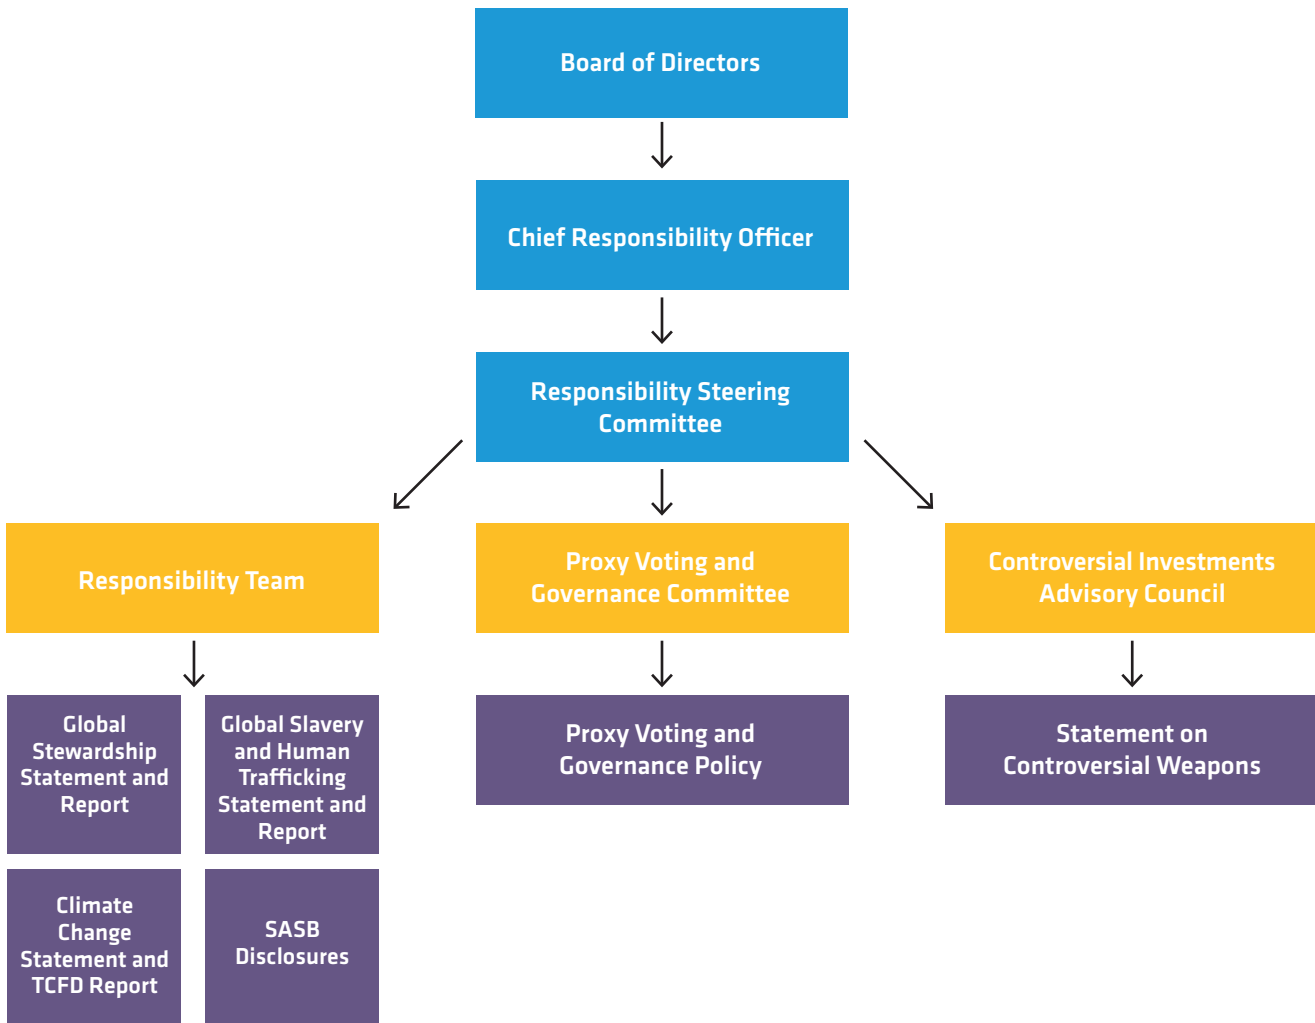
Board of Directors

Chief Responsibility Officer

Responsibility Steering Committee

Responsibility Team

Proxy Voting and Governance Committee

Controversial Investments Advisory Council

Global Stewardship Statement and Report

Global Slavery and Human Trafficking Statement and Report

Climate Change Statement and TCFD Report

SASB Disclosures

Proxy Voting and Governance Policy

Statement on Controversial Weapons